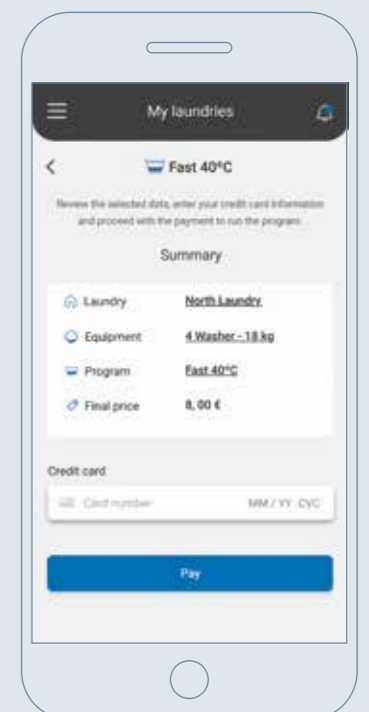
My laundries

<

Fast 40°C

Review the selected data, enter your credit card information and proceed with the payment to run the program

Summary

| | |
|---|---|
| Laundry | North Laundry |
| Equipment | 4 Washer - 18 kg |
| Program | Fast 40°C |
| Final price | 8, 00 € |

Credit card

Card number MM / YY CVC

Pay